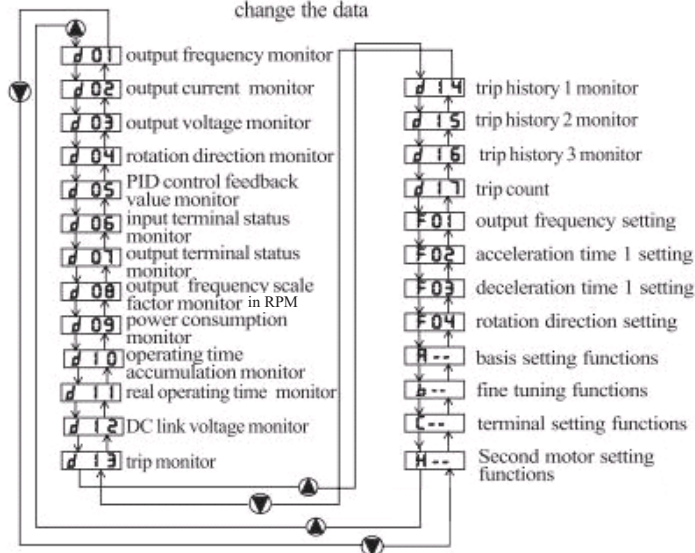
change the data

d 01 output frequency monitor
d 02 output current monitor
d 03 output voltage monitor
d 04 rotation direction monitor
d 05 PID control feedback value monitor
d 06 input terminal status monitor
d 07 output terminal status monitor
d 08 output frequency scale factor monitor in RPM
d 09 power consumption monitor
d 10 operating time accumulation monitor
d 11 real operating time monitor
d 12 DC link voltage monitor
d 13 trip monitor

d 14 trip history 1 monitor
d 15 trip history 2 monitor
d 16 trip history 3 monitor
d 17 trip count
F01 output frequency setting
F02 acceleration time 1 setting
F03 deceleration time 1 setting
F04 rotation direction setting
A-- basis setting functions
b-- fine tuning functions
C-- terminal setting functions
H-- Second motor setting functions